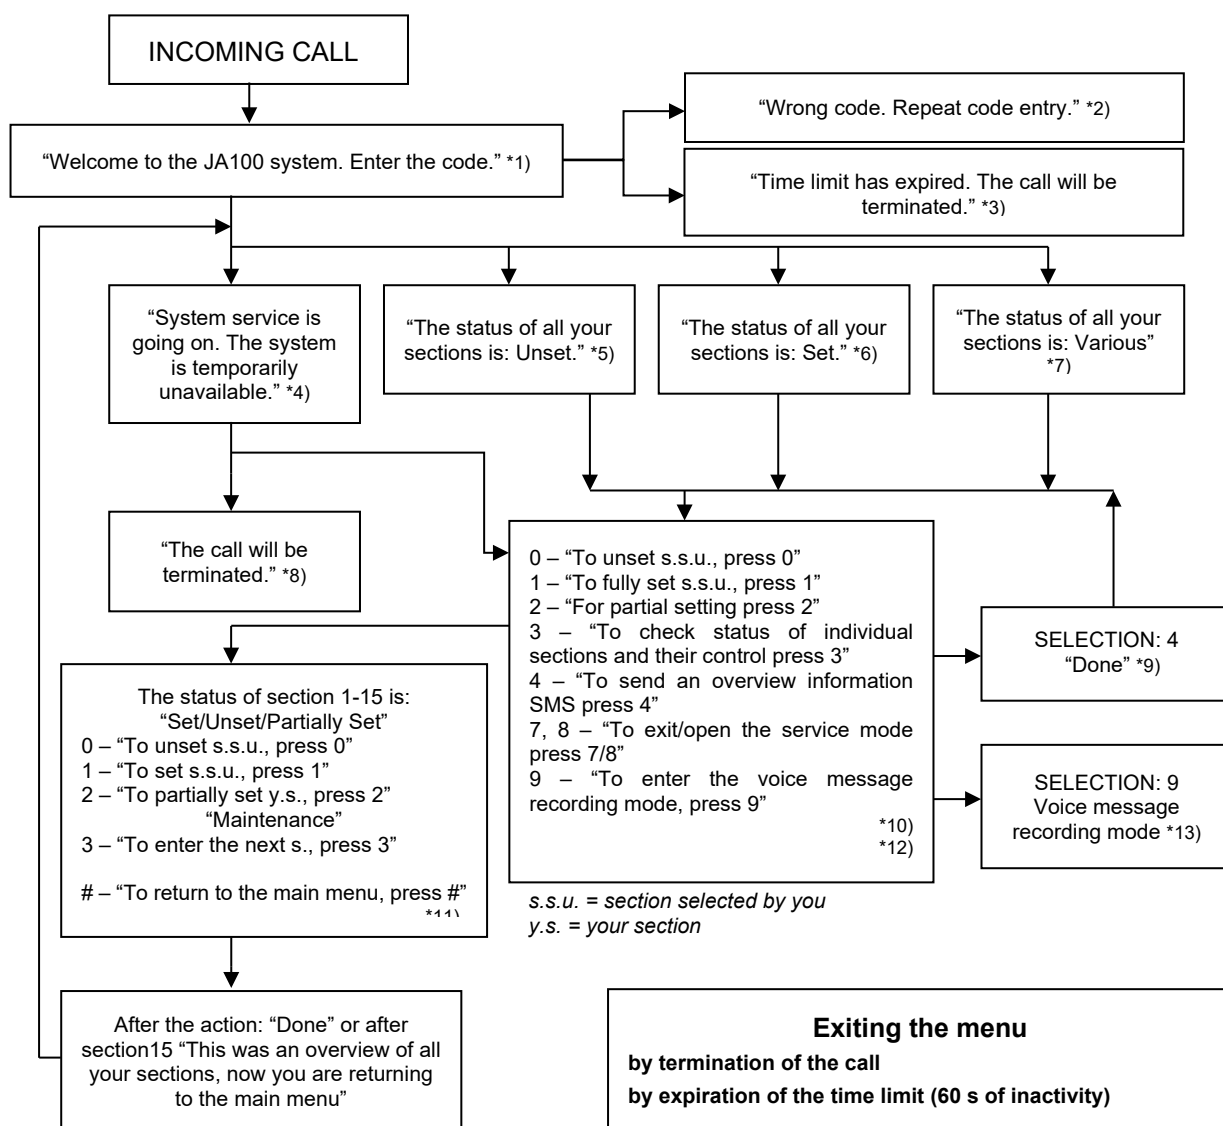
INCOMING CALL

“Welcome to the JA100 system. Enter the code.” *1)

“Wrong code. Repeat code entry.” *2)

“Time limit has expired. The call will be terminated.” *3)

“System service is going on. The system is temporarily unavailable.” *4)

“The status of all your sections is: Unset.” *5)

“The status of all your sections is: Set.” *6)

“The status of all your sections is: Various” *7)

“The call will be terminated.” *8)

0 – “To unset s.s.u., press 0”
1 – “To fully set s.s.u., press 1”
2 – “For partial setting press 2”
3 – “To check status of individual sections and their control press 3”
4 – “To send an overview information SMS press 4”
7, 8 – “To exit/open the service mode press 7/8”
9 – “To enter the voice message recording mode, press 9”
*10)
*12)

SELECTION: 4
“Done” *9)

SELECTION: 9
Voice message recording mode *13)

The status of section 1-15 is:
“Set/Unset/Partially Set”
0 – “To unset s.s.u., press 0”
1 – “To set s.s.u., press 1”
2 – “To partially set y.s., press 2”
“Maintenance”
3 – “To enter the next s., press 3”

# – “To return to the main menu, press #”
*11)

s.s.u. = section selected by you
y.s. = your section

After the action: “Done” or after section15 “This was an overview of all your sections, now you are returning to the main menu”

Exiting the menu
by termination of the call
by expiration of the time limit (60 s of inactivity)